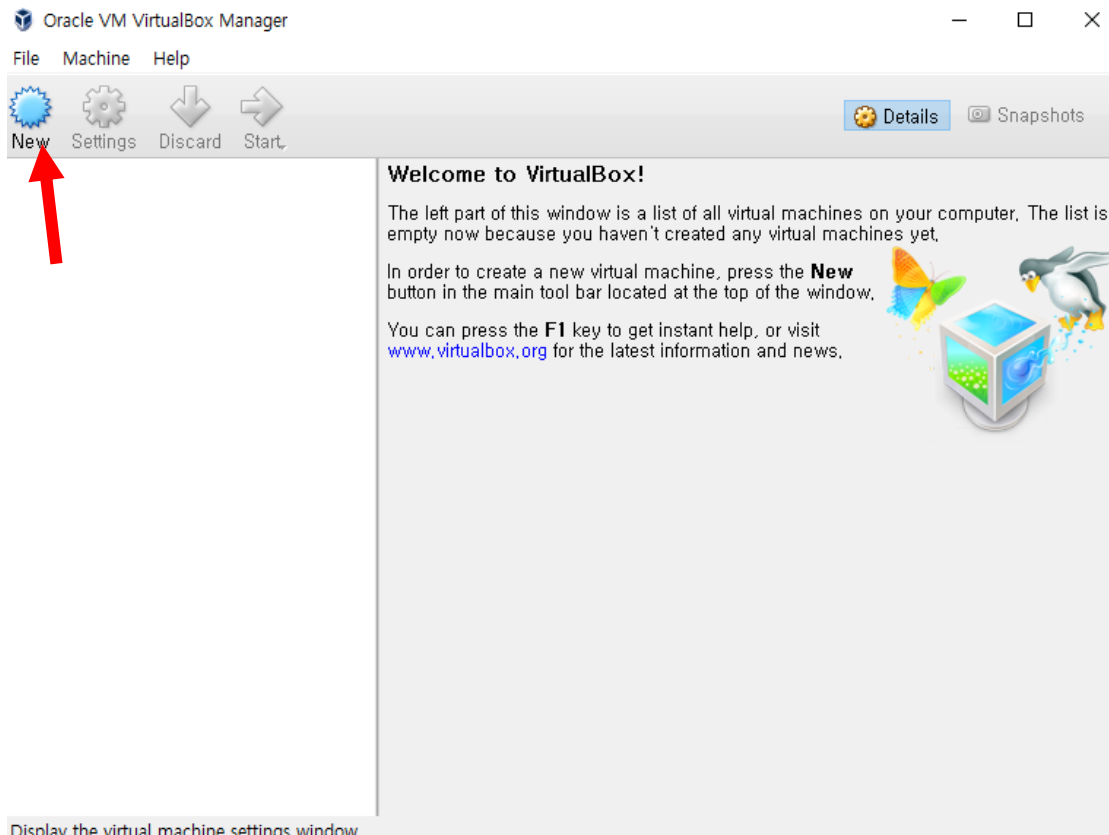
Oracle VM VirtualBox Manager

File Machine Help

New Settings Discard Start

Details Snapshots

Welcome to VirtualBox!

The left part of this window is a list of all virtual machines on your computer. The list is empty now because you haven't created any virtual machines yet.

In order to create a new virtual machine, press the **New** button in the main tool bar located at the top of the window.

You can press the **F1** key to get instant help, or visit www.virtualbox.org for the latest information and news.

Display the virtual machine settings window